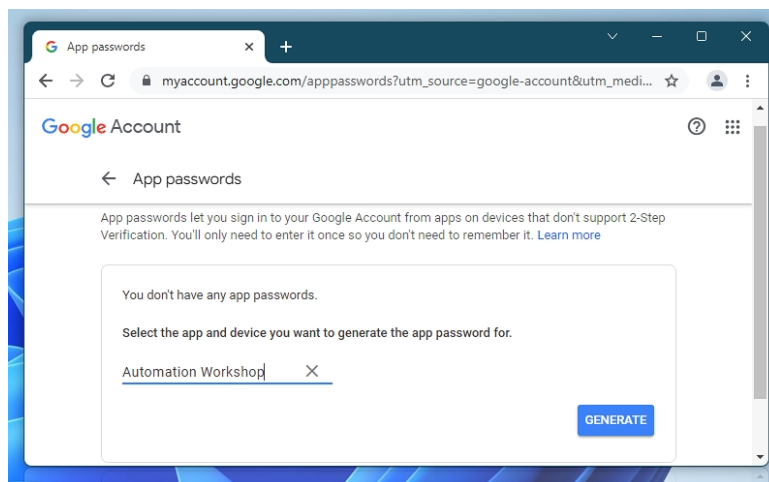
App passwords

myaccount.google.com/apppasswords?utm_source=google-account&utm_medi...

Google Account

App passwords

App passwords let you sign in to your Google Account from apps on devices that don't support 2-Step Verification. You'll only need to enter it once so you don't need to remember it. Learn more

You don't have any app passwords.

Select the app and device you want to generate the app password for.

Automation Workshop

GENERATE